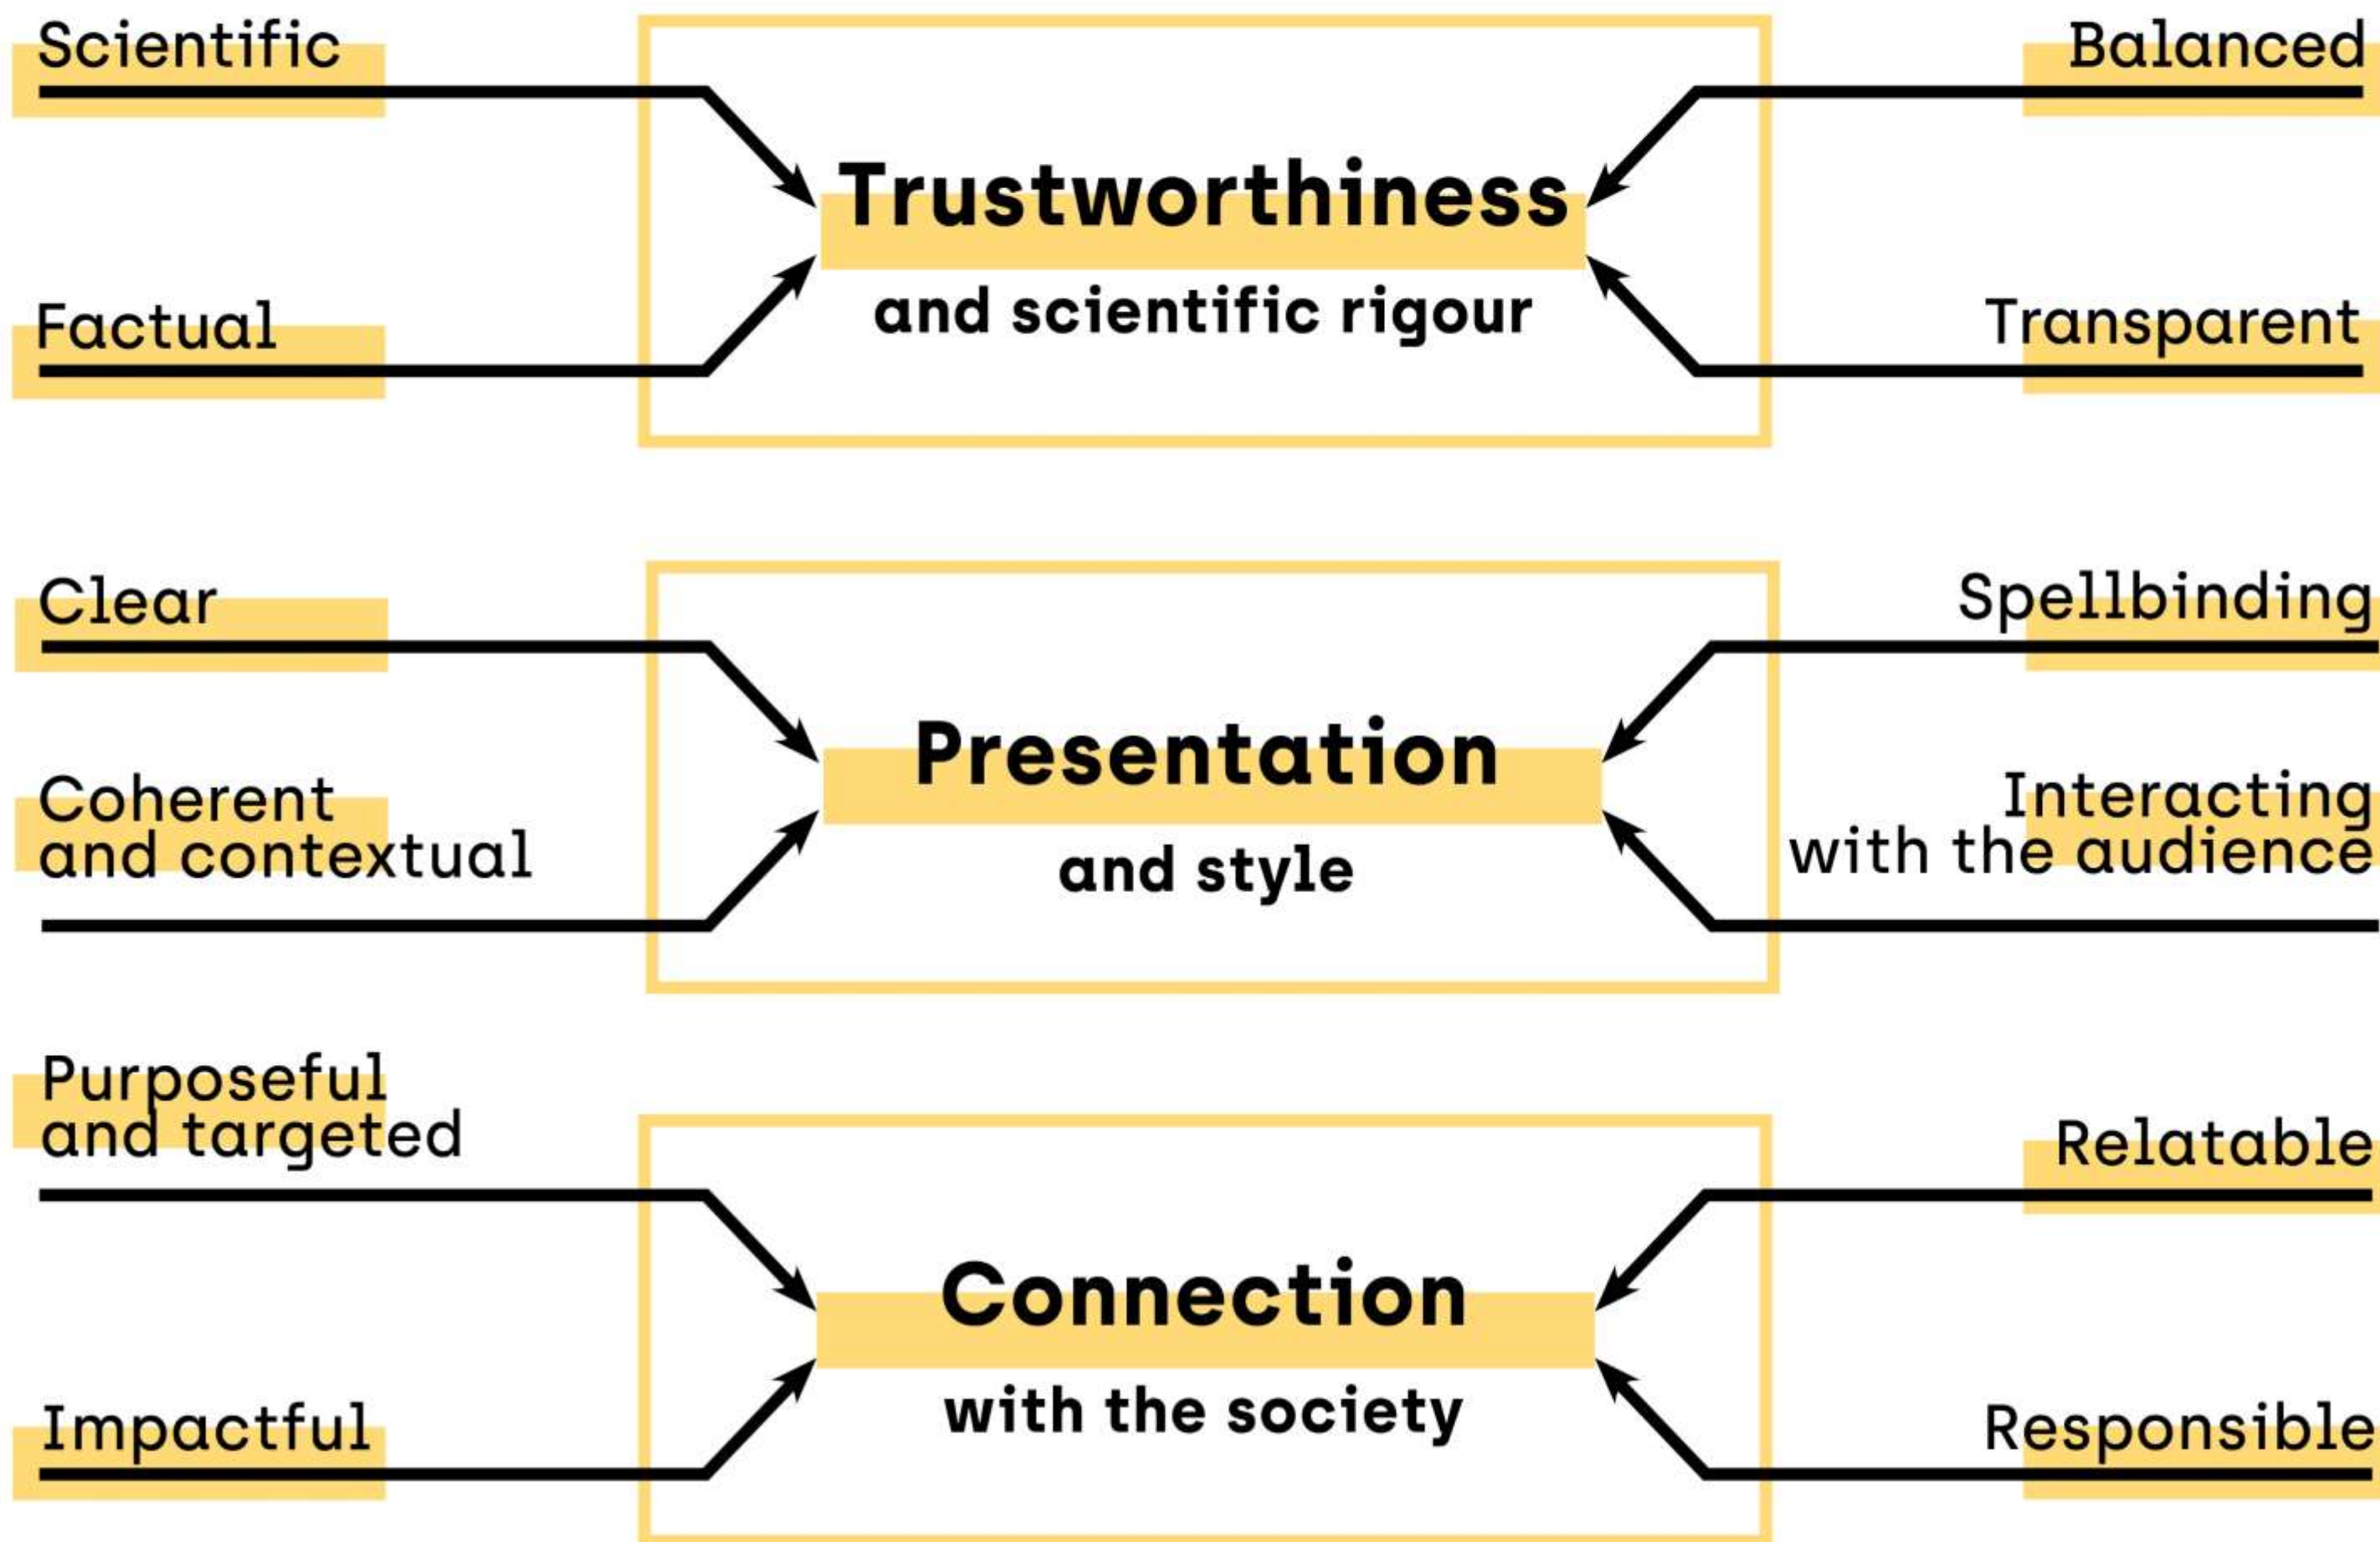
Scientific

Balanced

Trustworthiness

and scientific rigour

Factual

Transparent

Clear

Spellbinding

Presentation

and style

Coherent and contextual

Interacting with the audience

Purposeful and targeted

Relatable

Connection

with the society

Impactful

Responsible